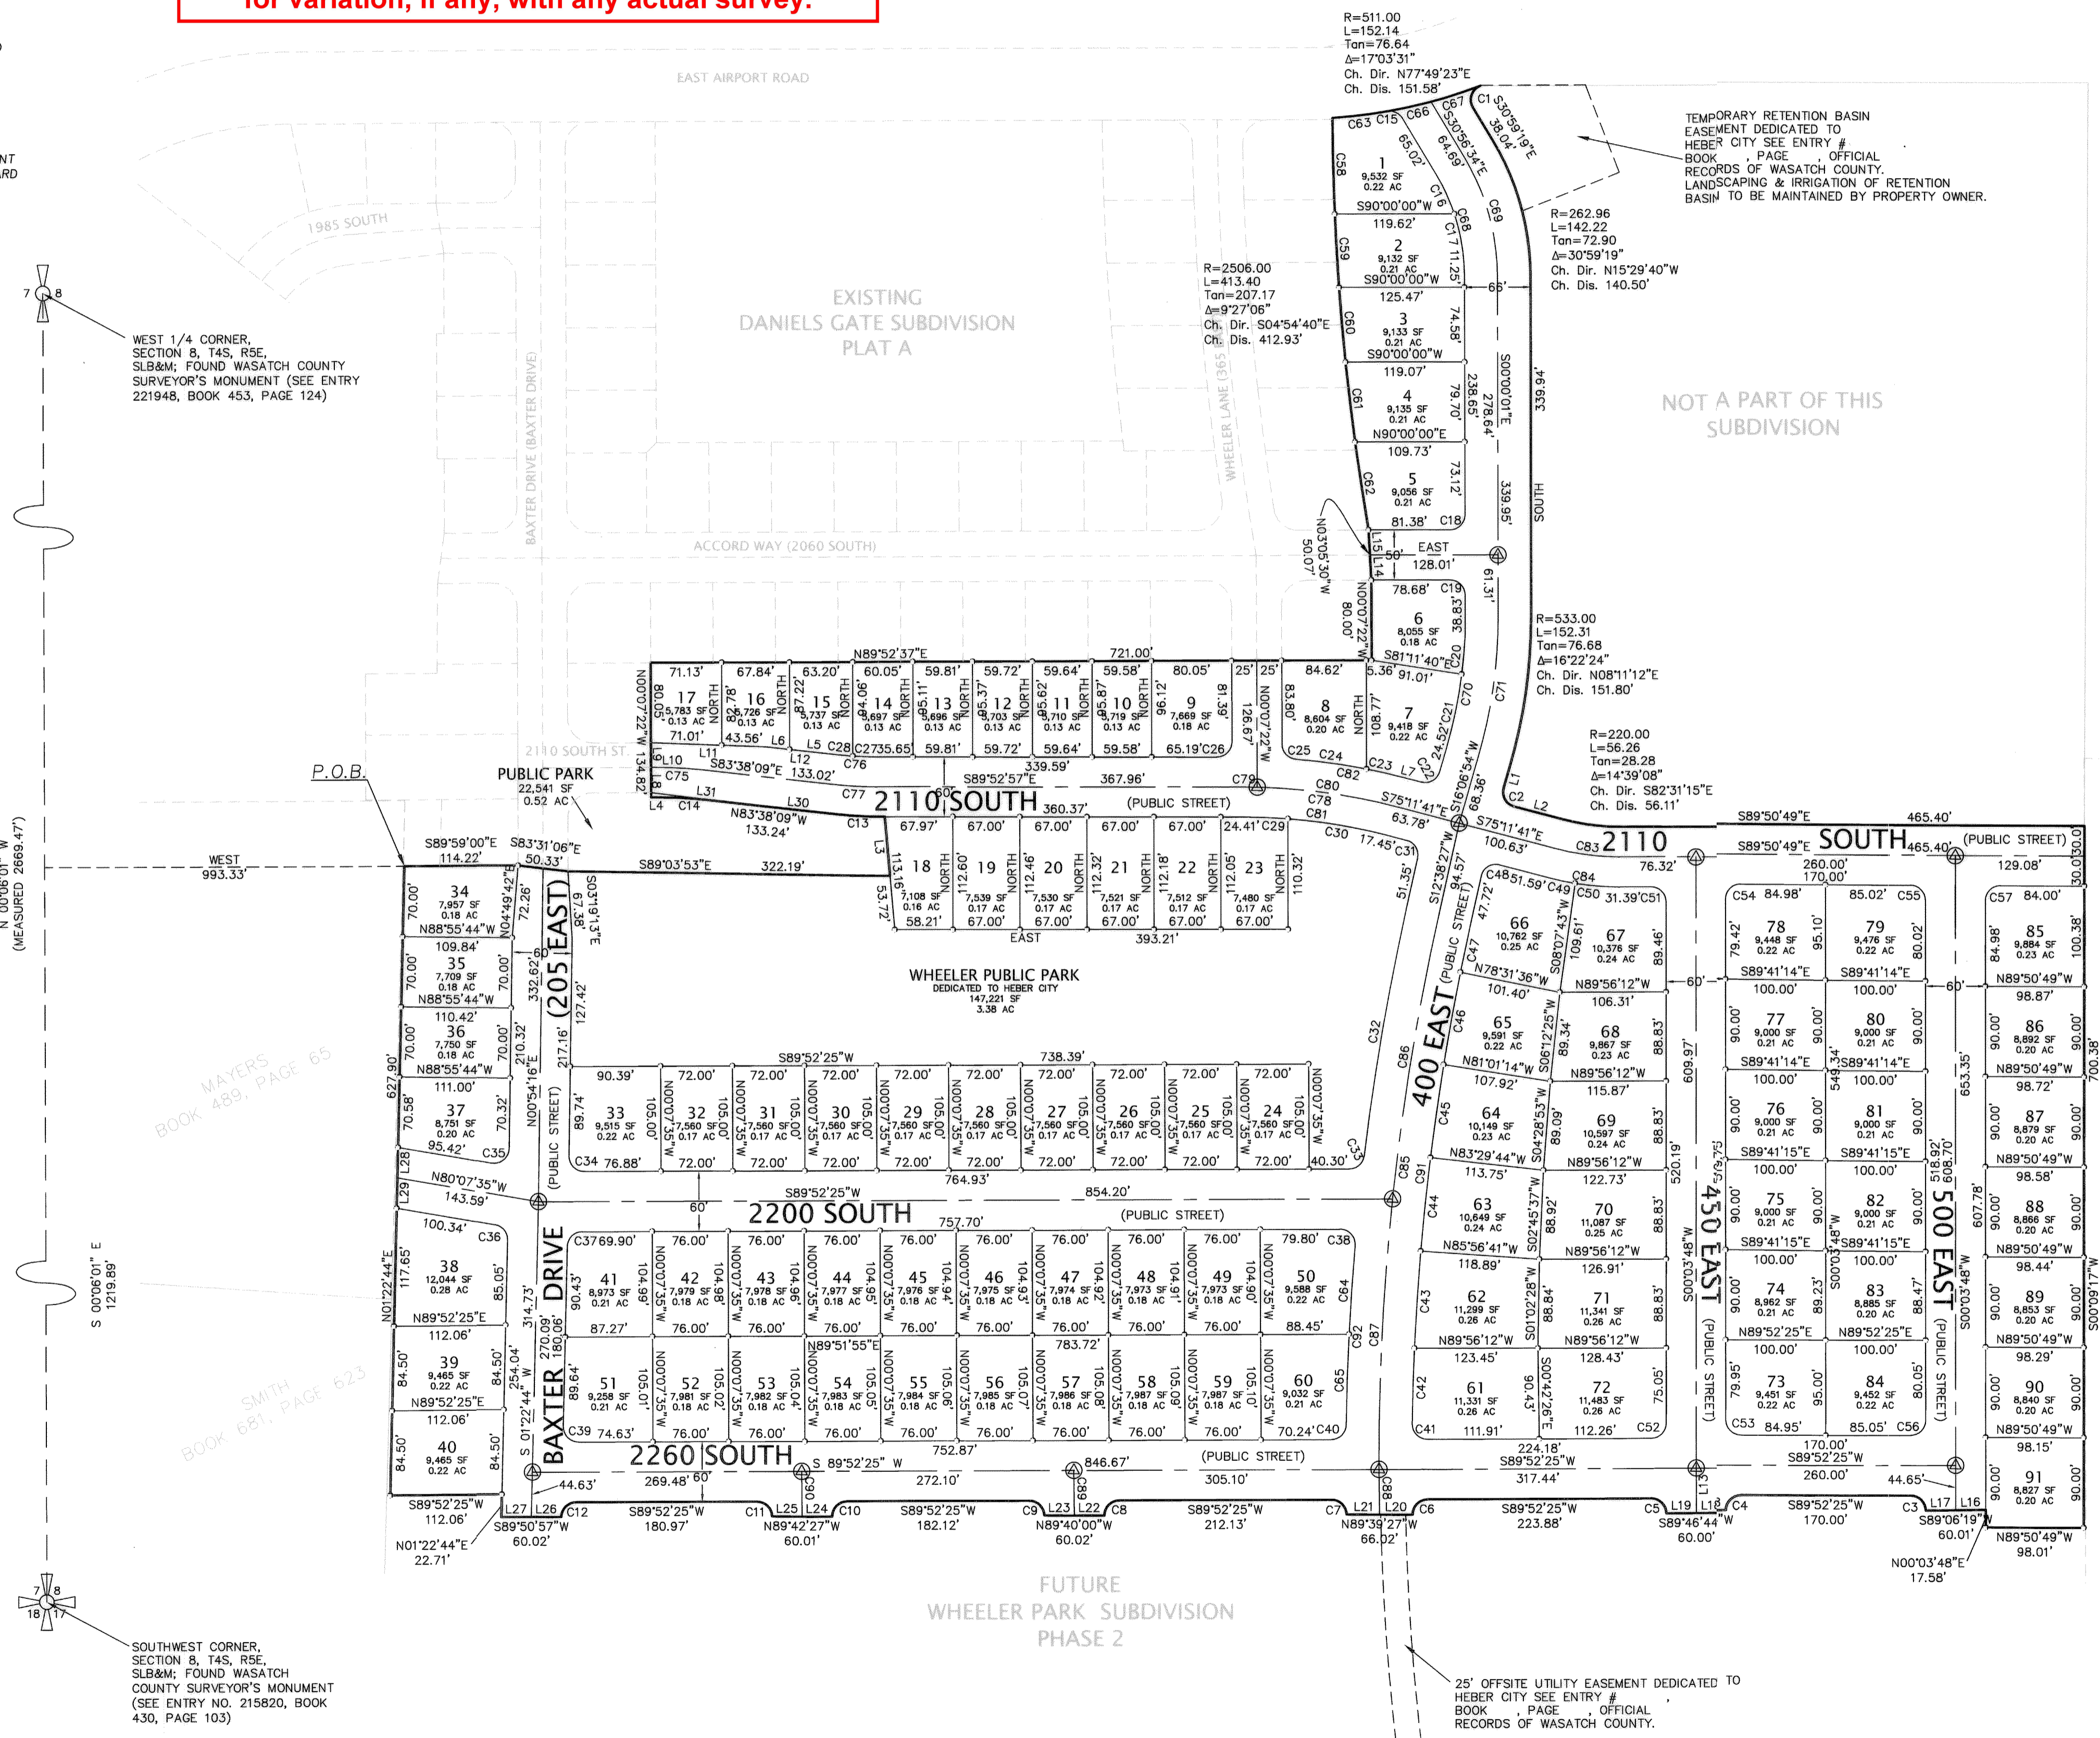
for variation, if any, with any actual survey.

EAST AIRPORT ROAD

R=511.00
L=152.14
Tan=76.64
Δ=17°03'31"
Ch. Dir. N77°49'23"E
Ch. Dis. 151.58'

TEMPORARY RETENTION BASIN EASEMENT DEDICATED TO HEBER CITY SEE ENTRY # BOOK , PAGE , OFFICIAL RECORDS OF WASATCH COUNTY. LANDSCAPING & IRRIGATION OF RETENTION BASIN TO BE MAINTAINED BY PROPERTY OWNER.

1985 SOUTH

EXISTING DANIELS GATE SUBDIVISION PLAT A

WEST 1/4 CORNER, SECTION 8, T4S, R5E, SLB&M; FOUND WASATCH COUNTY SURVEYOR'S MONUMENT (SEE ENTRY 221948, BOOK 453, PAGE 124)

R=2506.00
L=413.40
Tan=207.17
Δ=9°27'06"
Ch. Dir. S04°54'40"E
Ch. Dis. 412.93'

R=262.96
L=142.22
Tan=72.90
Δ=30°59'19"
Ch. Dir. N15°29'40"W
Ch. Dis. 140.50'

NOT A PART OF THIS SUBDIVISION

BAXTER DRIVE (BAXTER DRIVE)

WHEELER LANE (365

ACCORD WAY (2060 SOUTH)

R=533.00
L=152.31
Tan=76.68
Δ=16°22'24"
Ch. Dir. N08°11'12"E
Ch. Dis. 151.80'

R=220.00
L=56.26
Tan=28.28
Δ=14°39'08"
Ch. Dir. S82°31'15"E
Ch. Dis. 56.11'

2110 SOUTH ST.

P.O.B.

PUBLIC PARK
22,541 SF
0.52 AC

2110 SOUTH (PUBLIC STREET)

2110 SOUTH (PUBLIC STREET)

WEST 993.33'

N 00°06'01" W (MEASURED 2669.47')

WHEELER PUBLIC PARK
DEDICATED TO HEBER CITY
147,221 SF
3.38 AC

(205 EAST) (PUBLIC STREET)

400 EAST (PUBLIC STREET)

450 EAST (PUBLIC STREET)

500 EAST (PUBLIC STREET)

2200 SOUTH (PUBLIC STREET)

BAXTER DRIVE

2260 SOUTH (PUBLIC STREET)

MAYERS BOOK 489, PAGE 65

SMITH BOOK 681, PAGE 623

S 00°06'01" E 1219.89'

FUTURE WHEELER PARK SUBDIVISION PHASE 2

SOUTHWEST CORNER, SECTION 8, T4S, R5E, SLB&M; FOUND WASATCH COUNTY SURVEYOR'S MONUMENT (SEE ENTRY NO. 215820, BOOK 430, PAGE 103)

25' OFFSITE UTILITY EASEMENT DEDICATED TO HEBER CITY SEE ENTRY # BOOK , PAGE , OFFICIAL RECORDS OF WASATCH COUNTY.